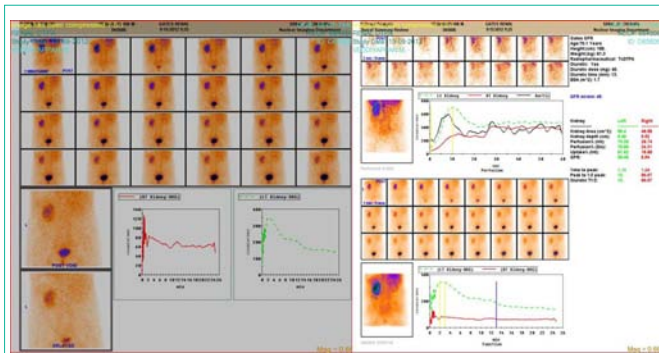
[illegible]

Nuclear Imaging Department

PRE-VOID

POST-VOID

(RT Kidney ROI)

(LT Kidney ROI)

Max = 0.00

Nuclear Imaging Department

Age:75.1 Years

(LT Kidney) (RT Kidney) (Aorta)

GFR

Kidney
Left
Right

(LT Kidney ROI) (RT Kidney ROI)

Max = 0.00